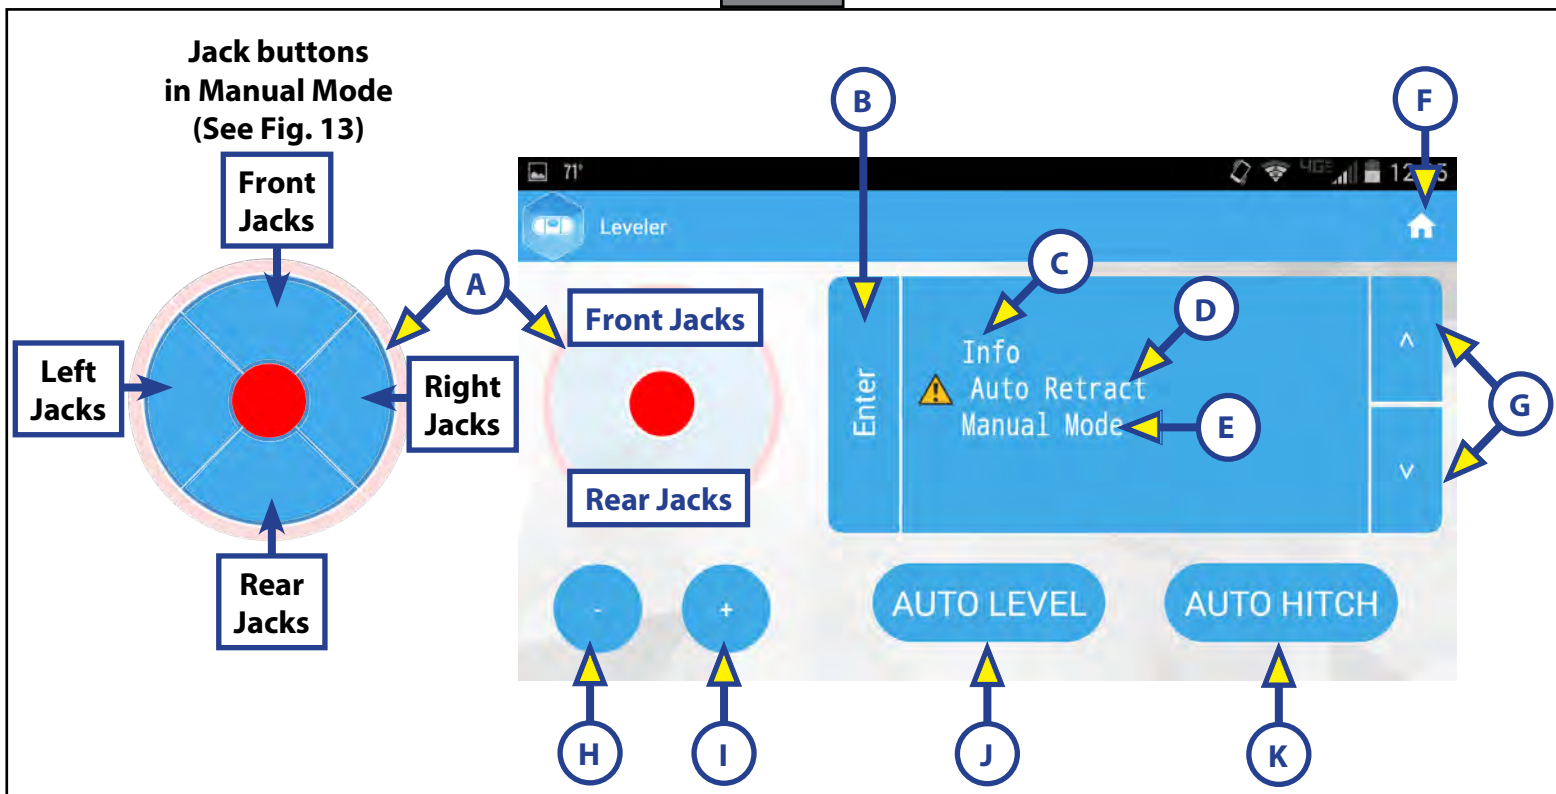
Jack buttons in Manual Mode (See Fig. 13)

Front Jacks

Left Jacks

Right Jacks

Rear Jacks

A

B

F

71°

12:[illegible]5

Leveler

C

D

Front Jacks

Enter

Info

Auto Retract

Manual Mode

E

G

Rear Jacks

-

+

AUTO LEVEL

AUTO HITCH

H

I

J

K